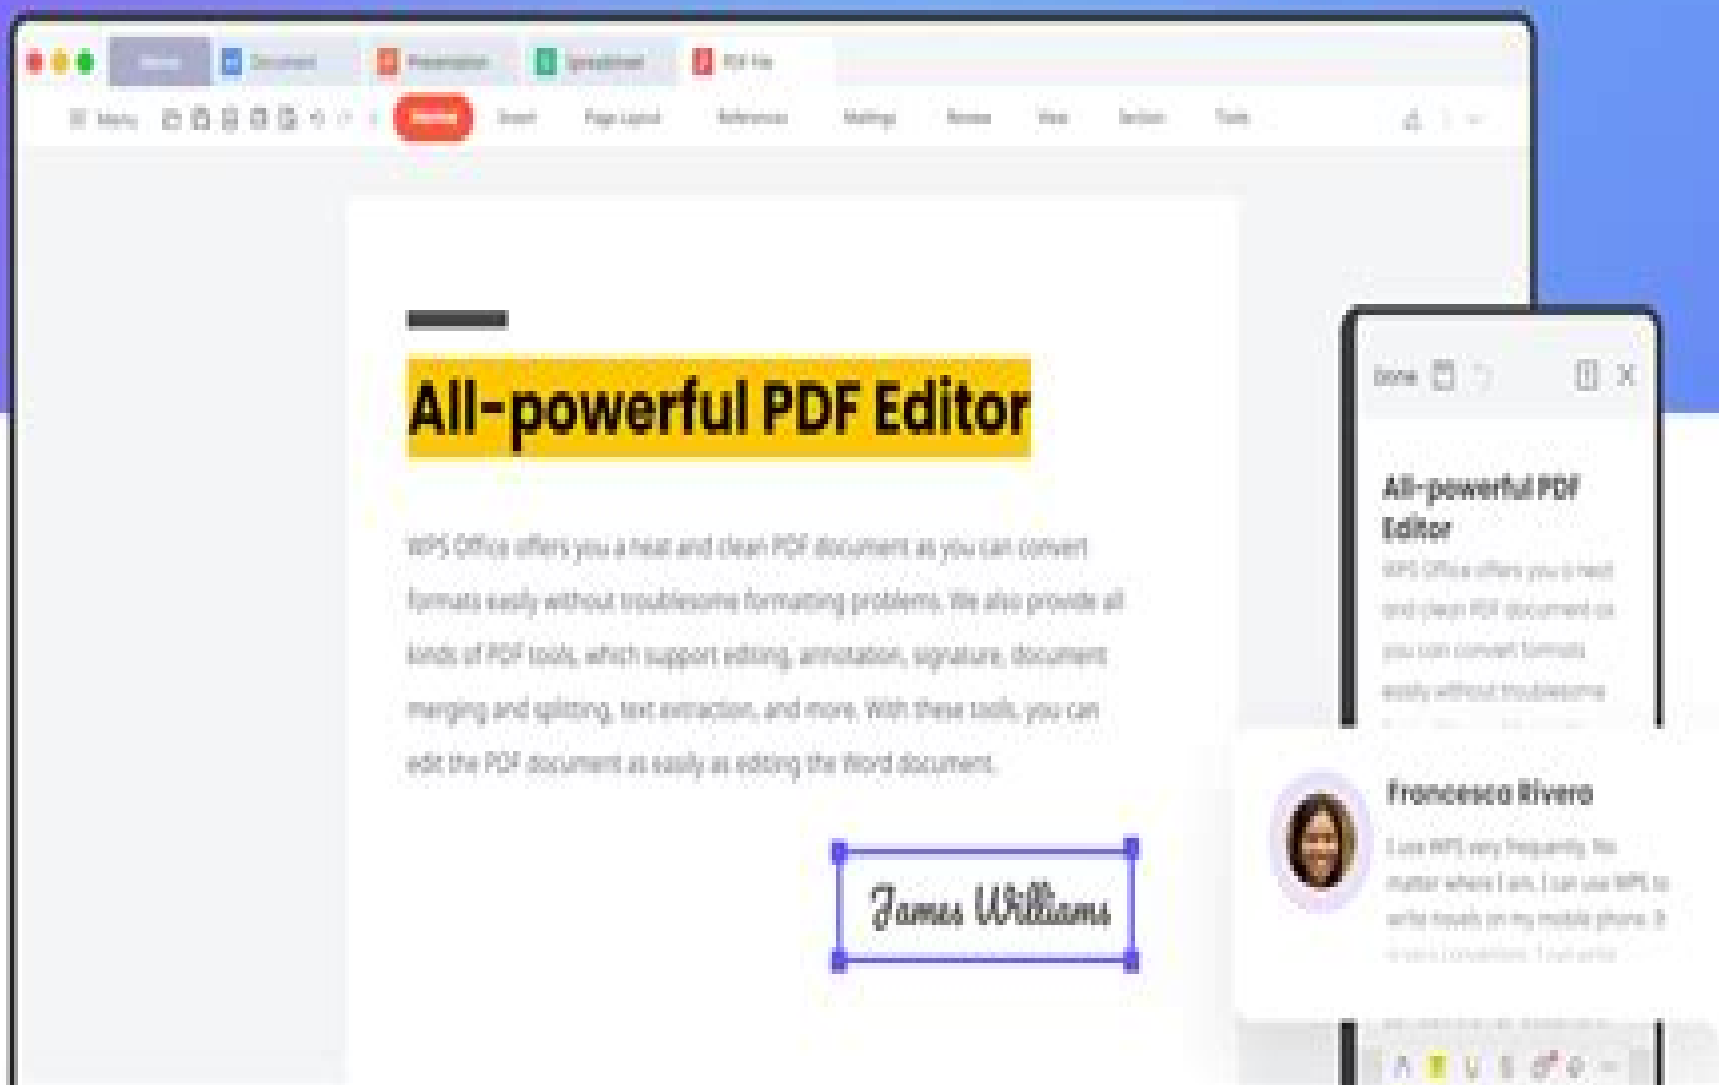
Home | Document | Presentation | Spreadsheet | PDF File

Menu | Home | Insert | Page Layout | References | Mailings | Review | View | Section | Tools

All-powerful PDF Editor

WPS Office offers you a neat and clean PDF document as you can convert formats easily without troublesome formatting problems. We also provide all kinds of PDF tools, which support editing, annotation, signature, document merging and splitting, text extraction, and more. With these tools, you can edit the PDF document as easily as editing the Word document.

James Williams

Done

All-powerful PDF Editor

WPS Office offers you a neat and clean PDF document as you can convert formats easily without troublesome

Francesca Rivero

I use WPS very frequently. No matter where I am, I can use WPS to write novels on my mobile phone. It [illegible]